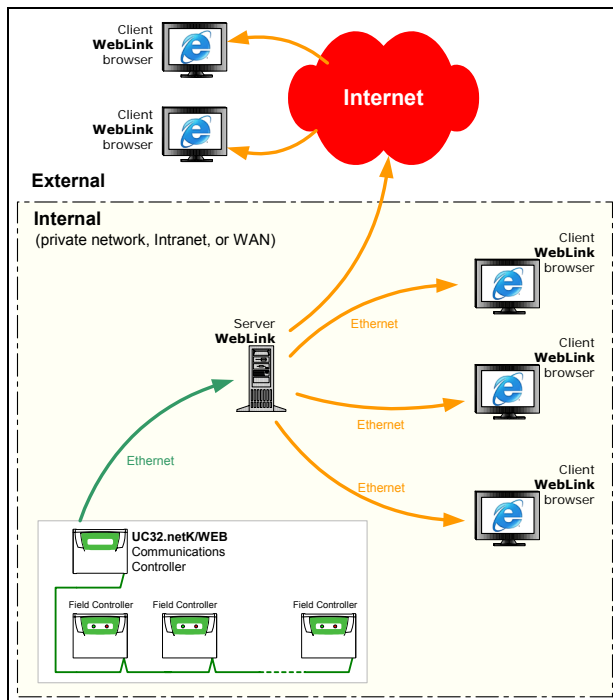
Client
**WebLink**
browser

Internet

Client
**WebLink**
browser

External

Internal
(private network, Intranet, or WAN)

Client
**WebLink**
browser

Server
**WebLink**

Ethernet

Client
**WebLink**
browser

Ethernet

Ethernet

Client
**WebLink**
browser

Ethernet

**UC32.netK/WEB**
Communications
Controller

Field Controller

Field Controller

Field Controller